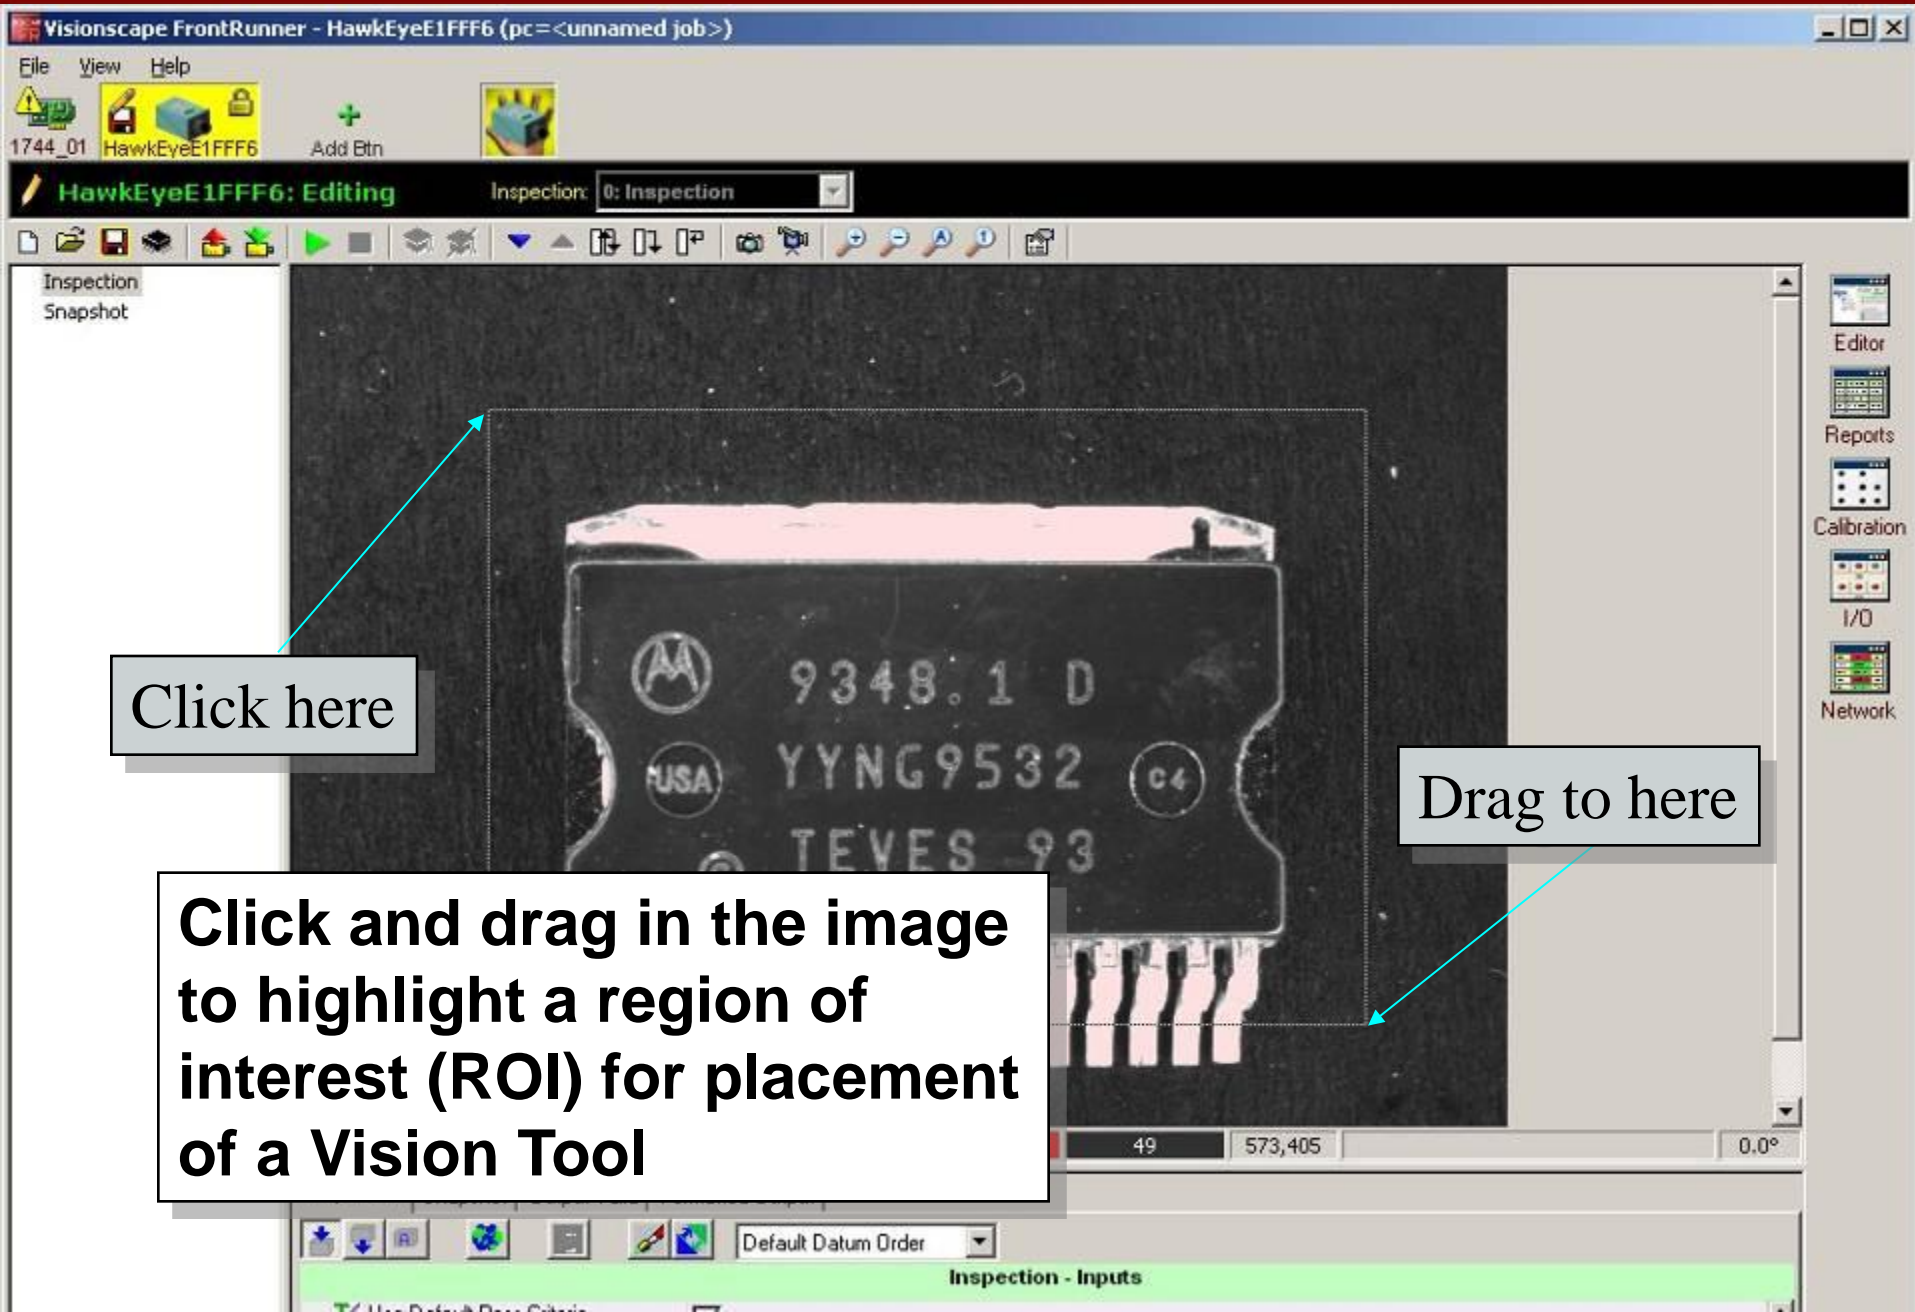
Visionscape FrontRunner - HawkEyeE1FFF6 (pc=<unnamed job>)

File View Help

1744_01 HawkEyeE1FFF6 Add Btn

HawkEyeE1FFF6: Editing Inspection: 0: Inspection

Inspection
Snapshot

9348.1 D
USA YYNG9532 C4
TEVES 93

Click here

Drag to here

Click and drag in the image to highlight a region of interest (ROI) for placement of a Vision Tool

49 573,405 0.0°

Editor
Reports
Calibration
I/O
Network

Default Datum Order

Inspection - Inputs

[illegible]